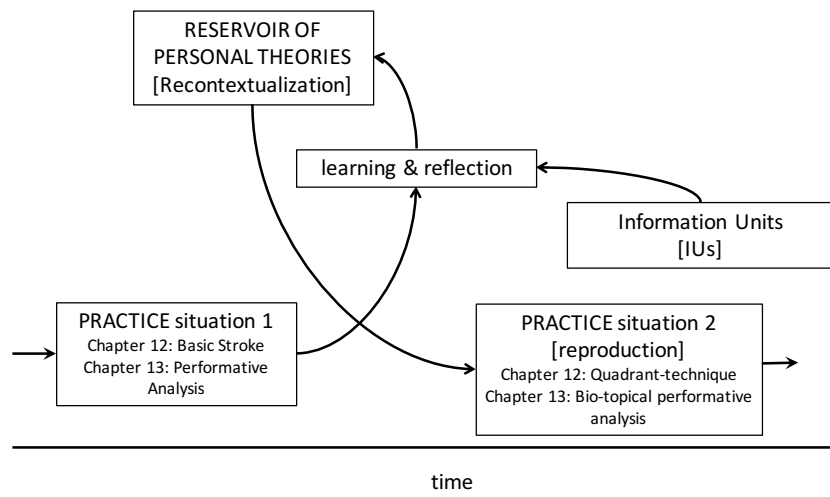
RESERVOIR OF PERSONAL THEORIES
[Recontextualization]

learning & reflection

Information Units
[IUs]

PRACTICE situation 1
Chapter 12: Basic Stroke
Chapter 13: Performative Analysis

PRACTICE situation 2
[reproduction]
Chapter 12: Quadrant-technique
Chapter 13: Bio-topical performative analysis

time